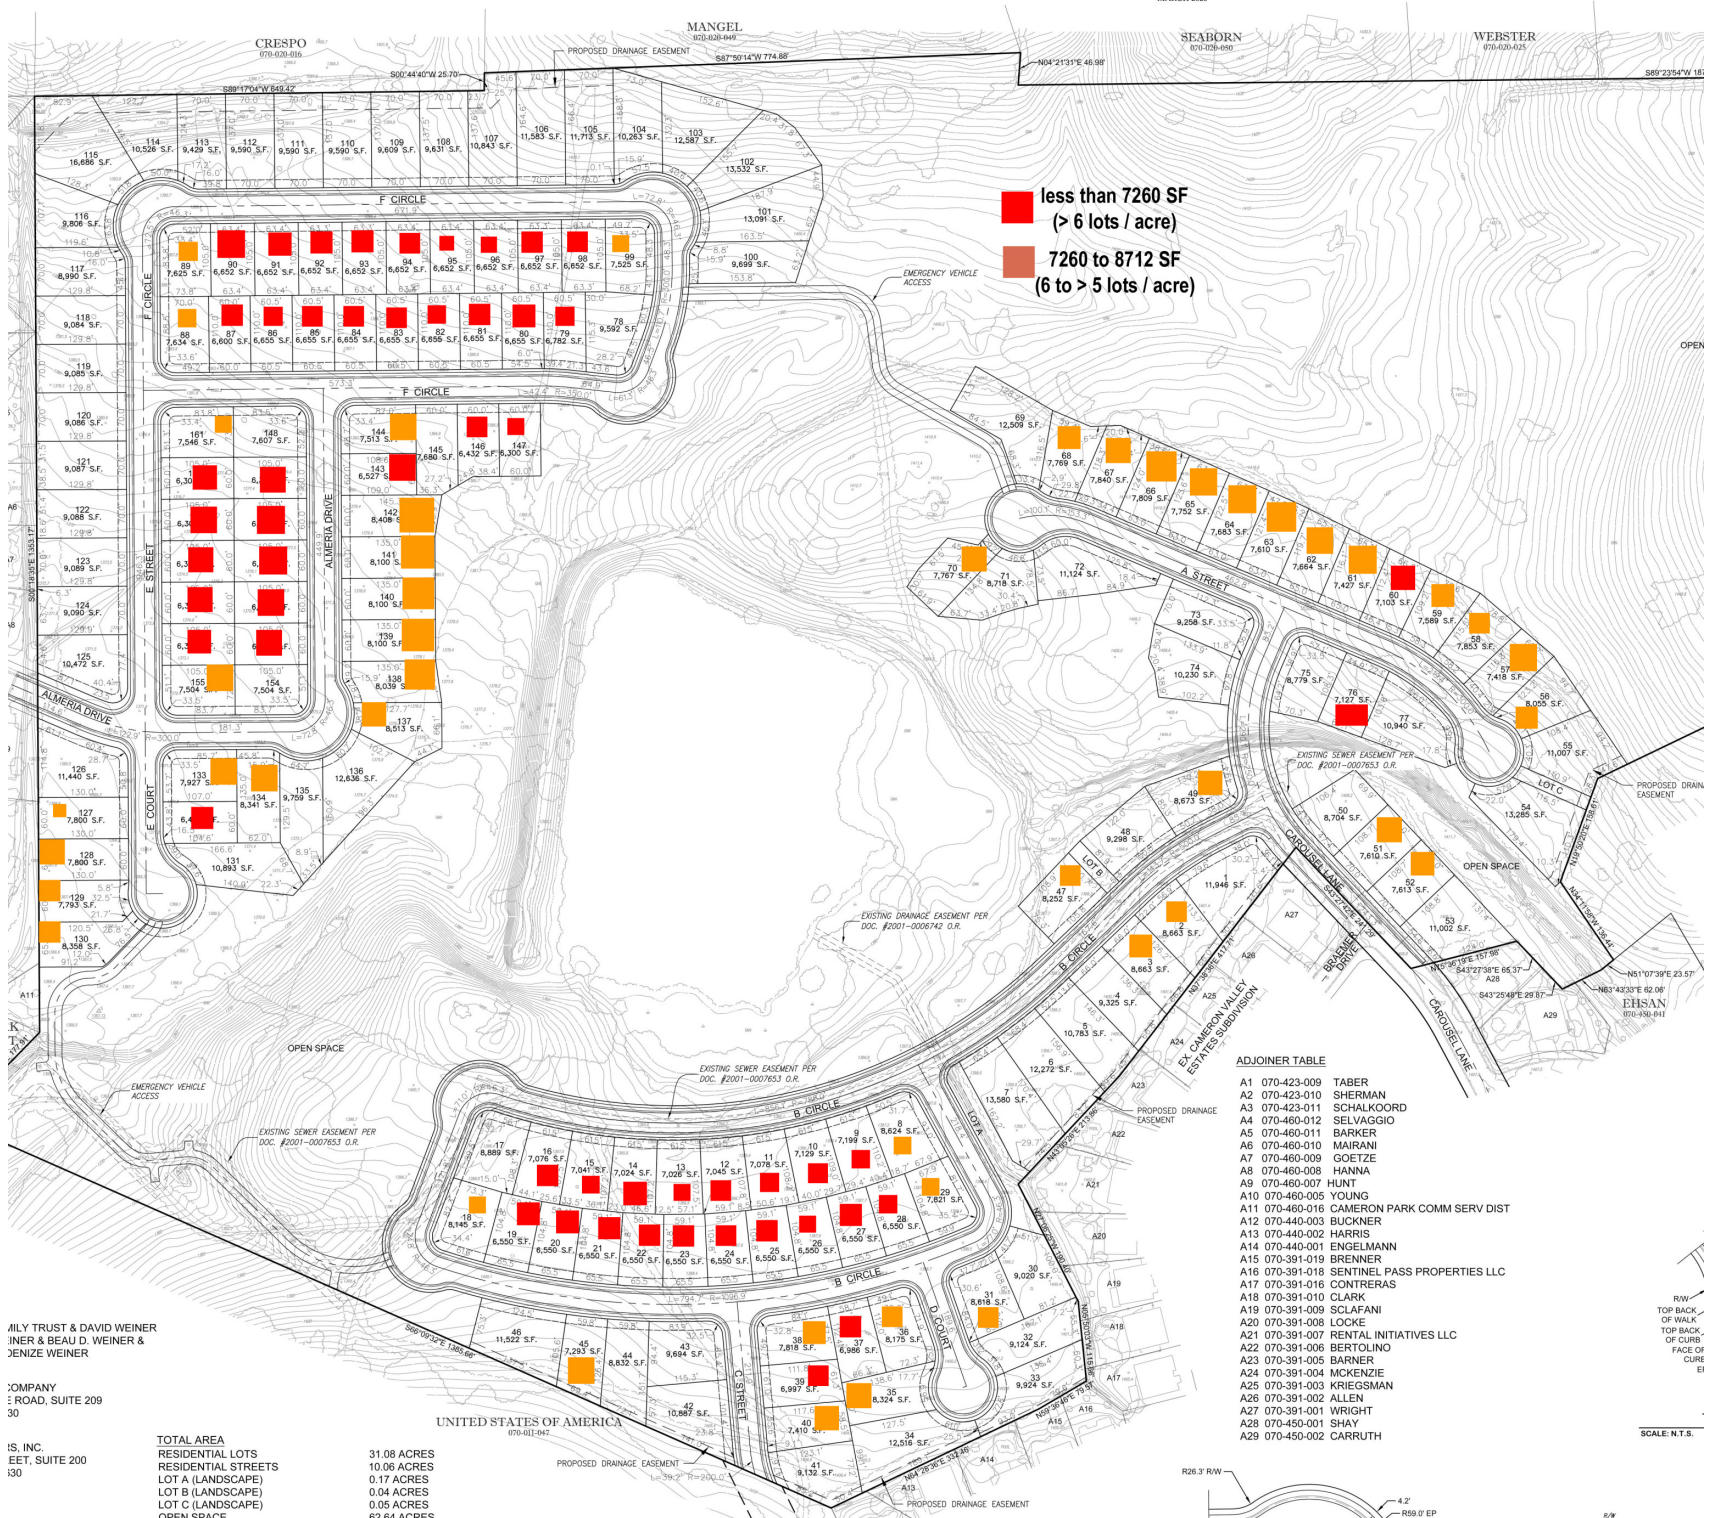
MANGEL
070-020-049

CRESPO
070-020-016

SEABORN
070-020-050

WEBSTER
070-020-025

PROPOSED DRAINAGE EASEMENT
S87°50'14"W 774.88
S00°44'40"W 25.70'
S89°17'04"W 649.42'
N04°21'31"E 46.98'
S89°23'54"W 18

less than 7260 SF
(> 6 lots / acre)

7260 to 8712 SF
(6 to > 5 lots / acre)

115
16,686 S.F.
114
10,526 S.F.
113
9,429 S.F.
112
9,590 S.F.
111
9,590 S.F.
110
9,590 S.F.
109
9,609 S.F.
108
9,631 S.F.
107
10,843 S.F.
106
11,583 S.F.
105
11,713 S.F.
104
10,263 S.F.
103
12,587 S.F.
102
13,532 S.F.
101
13,091 S.F.
100
9,699 S.F.

F CIRCLE

116
9,806 S.F.
117
8,990 S.F.
118
9,084 S.F.
119
9,085 S.F.
120
9,086 S.F.
121
9,087 S.F.
122
9,088 S.F.
123
9,089 S.F.
124
9,090 S.F.
125
10,472 S.F.

89
7,625 S.F.
90
6,652 S.F.
91
6,652 S.F.
92
6,652 S.F.
93
6,652 S.F.
94
6,652 S.F.
95
6,652 S.F.
96
6,652 S.F.
97
6,652 S.F.
98
6,652 S.F.
99
7,525 S.F.

88
7,634 S.F.
87
6,600 S.F.
86
6,655 S.F.
85
6,655 S.F.
84
6,655 S.F.
83
6,655 S.F.
82
6,655 S.F.
81
6,655 S.F.
80
6,655 S.F.
79
6,782 S.F.
78
9,592 S.F.

F CIRCLE
EMERGENCY VEHICLE ACCESS

149
7,546 S.F.
148
7,607 S.F.
144
7,513 S.F.
145
7,680 S.F.
146
6,432 S.F.
147
6,300 S.F.
143
6,527 S.F.
142
8,408 S.F.
141
8,100 S.F.
140
8,100 S.F.
139
8,100 S.F.
138
8,039 S.F.
137
8,513 S.F.
155
7,504 S.F.
154
7,504 S.F.

E STREET
ALMERIA DRIVE
F CIRCLE
ALMERIA DRIVE

126
11,440 S.F.
127
7,800 S.F.
128
7,800 S.F.
129
7,793 S.F.
130
8,358 S.F.
133
7,927 S.F.
134
8,341 S.F.
135
9,759 S.F.
136
12,636 S.F.
131
10,893 S.F.
E COURT

69
12,509 S.F.
68
7,769 S.F.
67
7,840 S.F.
66
7,809 S.F.
65
7,752 S.F.
64
7,683 S.F.
63
7,610 S.F.
62
7,664 S.F.
61
7,427 S.F.
60
7,103 S.F.
59
7,589 S.F.
58
7,853 S.F.
57
7,418 S.F.
56
8,055 S.F.
55
11,007 S.F.
54
13,285 S.F.
70
7,767 S.F.
71
8,718 S.F.
72
11,124 S.F.
73
9,258 S.F.
74
10,230 S.F.
75
8,779 S.F.
76
7,127 S.F.
77
10,940 S.F.
A STREET
LOT C
OPEN
PROPOSED DRAINAGE EASEMENT
EXISTING SEWER EASEMENT PER DOC. #2001-0007653 O.R.

49
8,673 S.F.
48
9,298 S.F.
50
8,704 S.F.
51
7,610 S.F.
52
7,613 S.F.
53
11,002 S.F.
47
8,252 S.F.
LOT B
11,946 S.F.
2
8,663 S.F.
3
8,663 S.F.
4
9,325 S.F.
5
10,783 S.F.
6
12,272 S.F.
7
13,580 S.F.
OPEN SPACE
CAROUSEL LANE
BRAEMER DRIVE
CAROUSEL LANE
EX. CAMERON VALLEY ESTATES SUBDIVISION
EXISTING DRAINAGE EASEMENT PER DOC. #2001-0006742 O.R.
N51°07'39"E 23.57'
N63°43'33"E 62.06'
EHSAN
070-450-041

OPEN SPACE
EMERGENCY VEHICLE ACCESS
EXISTING SEWER EASEMENT PER DOC. #2001-0007653 O.R.
EXISTING SEWER EASEMENT PER DOC. #2001-0007653 O.R.
B CIRCLE
PROPOSED DRAINAGE EASEMENT
LOT A

17
8,889 S.F.
16
7,076 S.F.
15
7,041 S.F.
14
7,024 S.F.
13
7,026 S.F.
12
7,045 S.F.
11
7,078 S.F.
10
7,129 S.F.
9
7,199 S.F.
8
8,624 S.F.
18
8,145 S.F.
19
6,550 S.F.
20
6,550 S.F.
21
6,550 S.F.
22
6,550 S.F.
23
6,550 S.F.
24
6,550 S.F.
25
6,550 S.F.
26
6,550 S.F.
27
6,550 S.F.
28
6,550 S.F.
29
7,821 S.F.
B CIRCLE
30
9,020 S.F.
31
8,618 S.F.
32
9,124 S.F.
33
9,924 S.F.
46
11,522 S.F.
45
7,293 S.F.
44
8,832 S.F.
43
9,694 S.F.
42
10,887 S.F.
38
7,818 S.F.
37
6,986 S.F.
36
8,175 S.F.
39
6,997 S.F.
35
8,324 S.F.
40
7,410 S.F.
41
9,132 S.F.
34
12,516 S.F.
C STREET
D COURT
UNITED STATES OF AMERICA
070-011-047
PROPOSED DRAINAGE EASEMENT
PROPOSED DRAINAGE EASEMENT
S66°09'32"E 1385.66

ADJOINER TABLE
A1 070-423-009 TABER
A2 070-423-010 SHERMAN
A3 070-423-011 SCHALKOORD
A4 070-460-012 SELVAGGIO
A5 070-460-011 BARKER
A6 070-460-010 MAIRANI
A7 070-460-009 GOETZE
A8 070-460-008 HANNA
A9 070-460-007 HUNT
A10 070-460-005 YOUNG
A11 070-460-016 CAMERON PARK COMM SERV DIST
A12 070-440-003 BUCKNER
A13 070-440-002 HARRIS
A14 070-440-001 ENGELMANN
A15 070-391-019 BRENNER
A16 070-391-018 SENTINEL PASS PROPERTIES LLC
A17 070-391-016 CONTRERAS
A18 070-391-010 CLARK
A19 070-391-009 SCLAFANI
A20 070-391-008 LOCKE
A21 070-391-007 RENTAL INITIATIVES LLC
A22 070-391-006 BERTOLINO
A23 070-391-005 BARNER
A24 070-391-004 MCKENZIE
A25 070-391-003 KRIEGSMAN
A26 070-391-002 ALLEN
A27 070-391-001 WRIGHT
A28 070-450-001 SHAY
A29 070-450-002 CARRUTH

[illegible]ILY TRUST & DAVID WEINER
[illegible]INER & BEAU D. WEINER &
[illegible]ENIZE WEINER

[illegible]COMPANY
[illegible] ROAD, SUITE 209
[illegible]30

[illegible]S, INC.
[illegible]EET, SUITE 200
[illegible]30

TOTAL AREA
RESIDENTIAL LOTS 31.08 ACRES
RESIDENTIAL STREETS 10.06 ACRES
LOT A (LANDSCAPE) 0.17 ACRES
LOT B (LANDSCAPE) 0.04 ACRES
LOT C (LANDSCAPE) 0.05 ACRES
OPEN SPACE 62.64 ACRES

R/W
TOP BACK OF WALK
TOP BACK OF CURB
FACE OF CURB
SCALE: N.T.S.
R26.3' R/W
4.2'
R59.0' EP